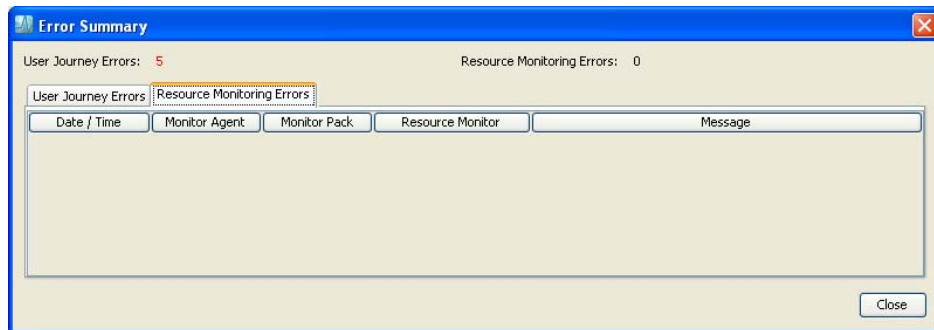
Error Summary

User Journey Errors: 5

Resource Monitoring Errors: 0

User Journey Errors | Resource Monitoring Errors

| Date / Time | Monitor Agent | Monitor Pack | Resource Monitor | Message |
|---|---|---|---|---|

Close